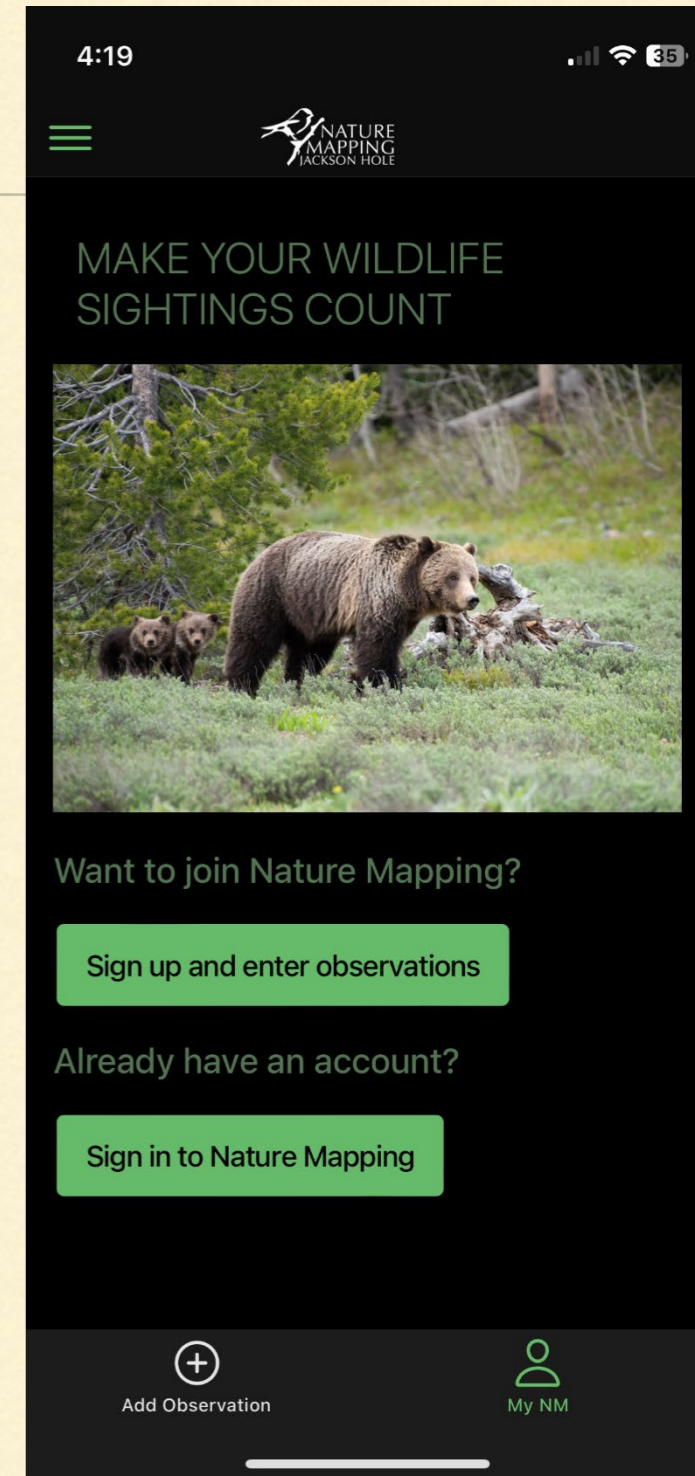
4:19

35

NATURE MAPPING JACKSON HOLE

MAKE YOUR WILDLIFE SIGHTINGS COUNT

Want to join Nature Mapping?

Sign up and enter observations

Already have an account?

Sign in to Nature Mapping

Add Observation

My NM